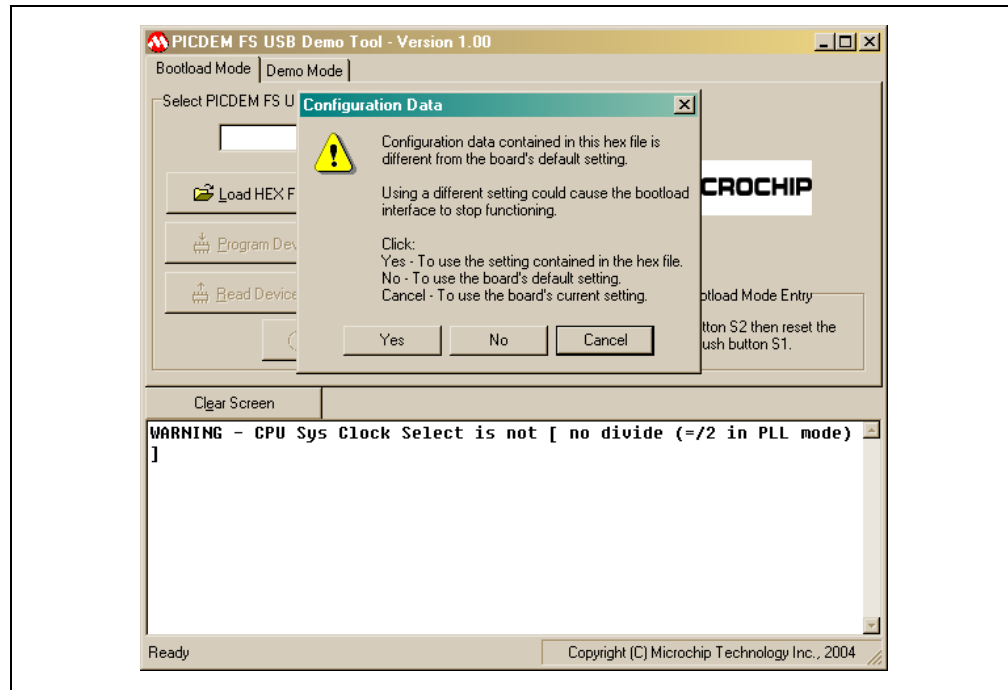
PICDEM FS USB Demo Tool - Version 1.00

Bootload Mode | Demo Mode

Select PICDEM FS U

Load HEX F

Program Dev

Read Device

CROCHIP

otload Mode Entry

tton S2 then reset the ush button S1.

Configuration Data

Configuration data contained in this hex file is different from the board's default setting.

Using a different setting could cause the bootload interface to stop functioning.

Click:
Yes - To use the setting contained in the hex file.
No - To use the board's default setting.
Cancel - To use the board's current setting.

Yes | No | Cancel

Clear Screen

WARNING - CPU Sys Clock Select is not [ no divide (=/2 in PLL mode) ]

Ready

Copyright (C) Microchip Technology Inc., 2004